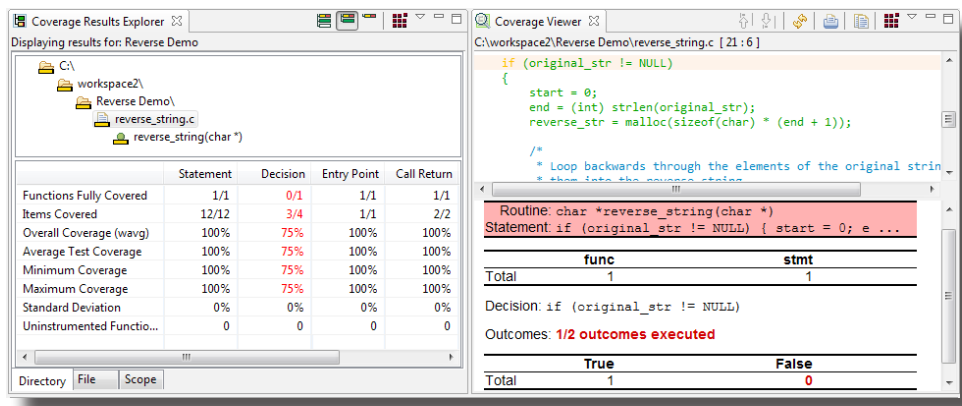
Coverage Results Explorer

Displaying results for: Reverse Demo

C:\
workspace2\
Reverse Demo\
reverse_string.c
reverse_string(char *)

| | Statement | Decision | Entry Point | Call Return |
|---|---|---|---|---|
| Functions Fully Covered | 1/1 | 0/1 | 1/1 | 1/1 |
| Items Covered | 12/12 | 3/4 | 1/1 | 2/2 |
| Overall Coverage (wavg) | 100% | 75% | 100% | 100% |
| Average Test Coverage | 100% | 75% | 100% | 100% |
| Minimum Coverage | 100% | 75% | 100% | 100% |
| Maximum Coverage | 100% | 75% | 100% | 100% |
| Standard Deviation | 0% | 0% | 0% | 0% |
| Uninstrumented Functio... | 0 | 0 | 0 | 0 |

Directory File Scope

Coverage Viewer

C:\workspace2\Reverse Demo\reverse_string.c [ 21 : 6 ]

if (original_str != NULL)
{
start = 0;
end = (int) strlen(original_str);
reverse_str = malloc(sizeof(char) * (end + 1));

/*
* Loop backwards through the elements of the original strin
* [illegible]

Routine: char *reverse_string(char *)
Statement: if (original_str != NULL) { start = 0; e ...

| | func | stmt |
|---|---|---|
| Total | 1 | 1 |

Decision: if (original_str != NULL)

Outcomes: 1/2 outcomes executed

| | True | False |
|---|---|---|
| Total | 1 | 0 |